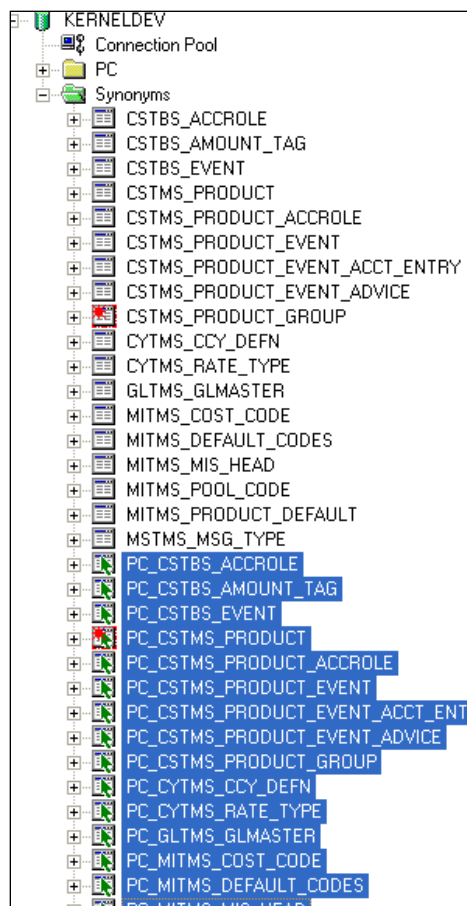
KERNELDEV
Connection Pool
PC
Synonyms
CSTBS_ACCROLE
CSTBS_AMOUNT_TAG
CSTBS_EVENT
CSTMS_PRODUCT
CSTMS_PRODUCT_ACCROLE
CSTMS_PRODUCT_EVENT
CSTMS_PRODUCT_EVENT_ACCT_ENTRY
CSTMS_PRODUCT_EVENT_ADVICE
CSTMS_PRODUCT_GROUP
CYTMS_CCY_DEFN
CYTMS_RATE_TYPE
GLTMS_GLMASTER
MITMS_COST_CODE
MITMS_DEFAULT_CODES
MITMS_MIS_HEAD
MITMS_POOL_CODE
MITMS_PRODUCT_DEFAULT
MSTMS_MSG_TYPE
PC_CSTBS_ACCROLE
PC_CSTBS_AMOUNT_TAG
PC_CSTBS_EVENT
PC_CSTMS_PRODUCT
PC_CSTMS_PRODUCT_ACCROLE
PC_CSTMS_PRODUCT_EVENT
PC_CSTMS_PRODUCT_EVENT_ACCT_ENT
PC_CSTMS_PRODUCT_EVENT_ADVICE
PC_CSTMS_PRODUCT_GROUP
PC_CYTMS_CCY_DEFN
PC_CYTMS_RATE_TYPE
PC_GLTMS_GLMASTER
PC_MITMS_COST_CODE
PC_MITMS_DEFAULT_CODES
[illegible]